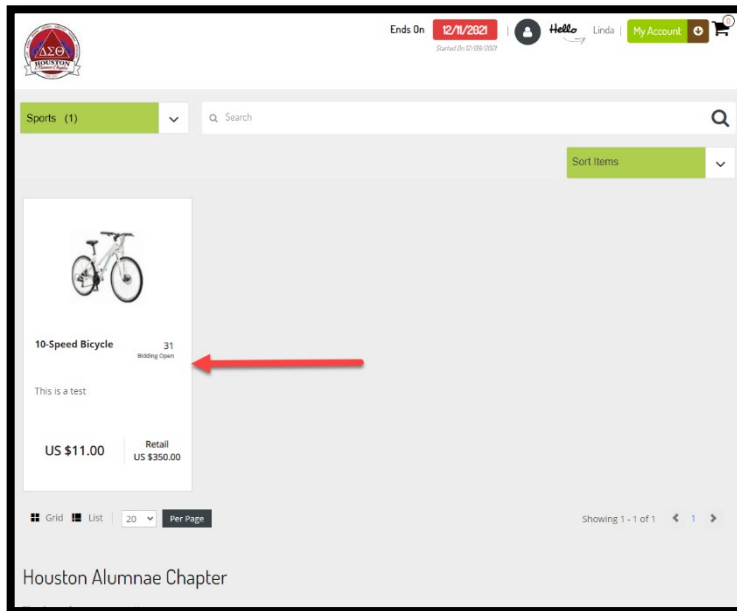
ΔΣΘ HOUSTON

Ends On 12/11/2021
Started On 12/09/2021

Hello Linda | My Account

0

Sports (1)

Search

Sort Items

10-Speed Bicycle

31
Bidding Open

This is a test

US $11.00

Retail
US $350.00

Grid List 20 Per Page

Showing 1 - 1 of 1 1

Houston Alumnae Chapter